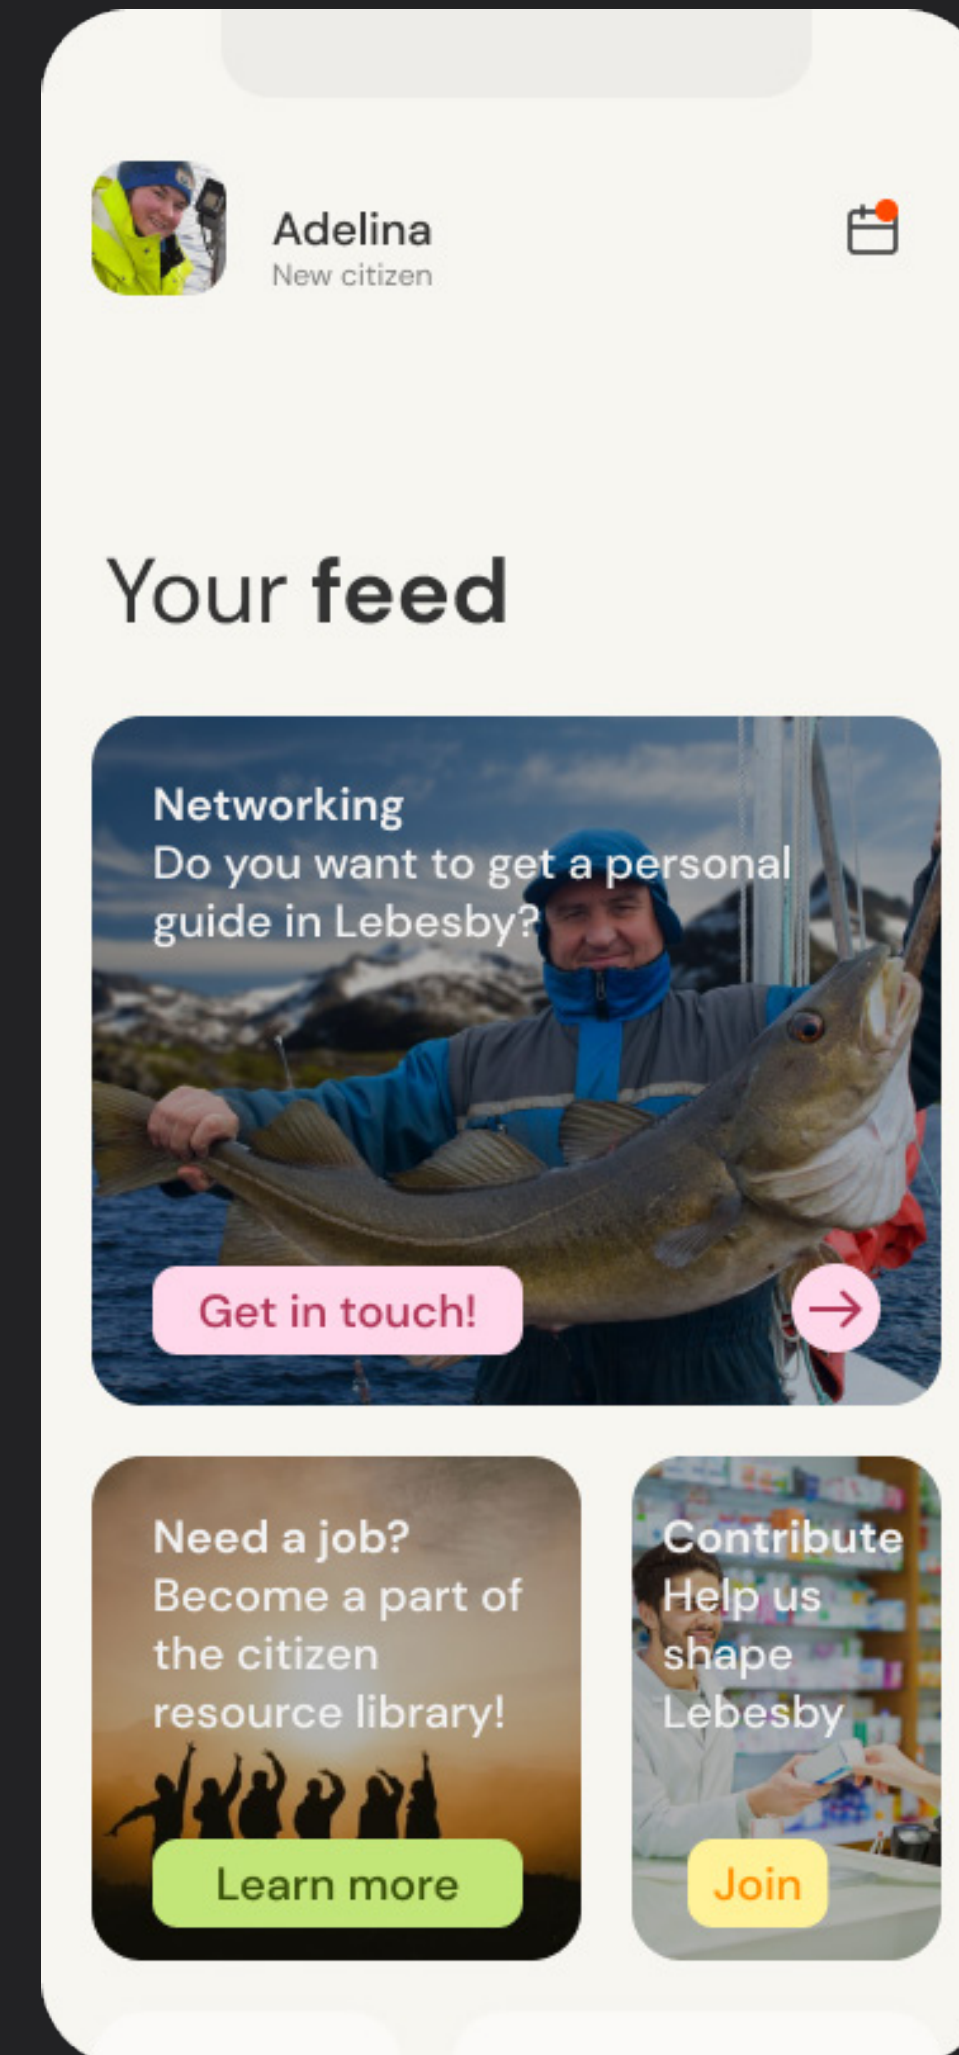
Adelina
New citizen

Your feed

Networking
Do you want to get a personal guide in Lebesby?

Get in touch!

Need a job?
Become a part of the citizen resource library!

Learn more

Contribute
Help us shape Lebesby

Join